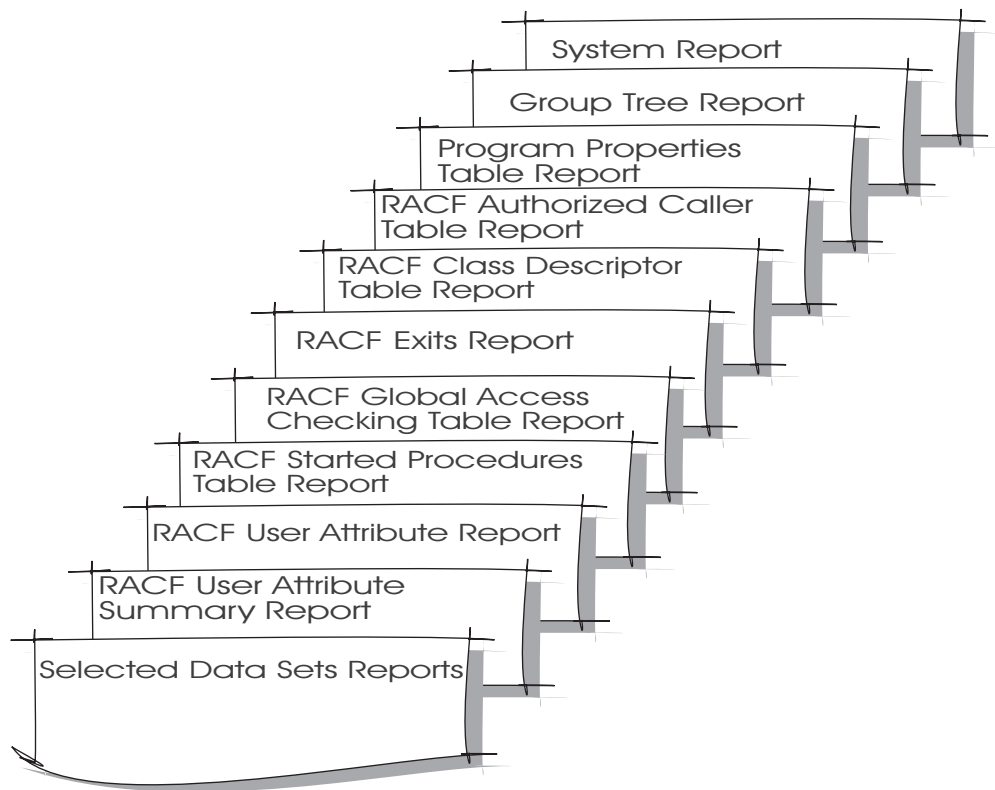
System Report

Group Tree Report

Program Properties Table Report

RACF Authorized Caller Table Report

RACF Class Descriptor Table Report

RACF Exits Report

RACF Global Access Checking Table Report

RACF Started Procedures Table Report

RACF User Attribute Report

RACF User Attribute Summary Report

Selected Data Sets Reports